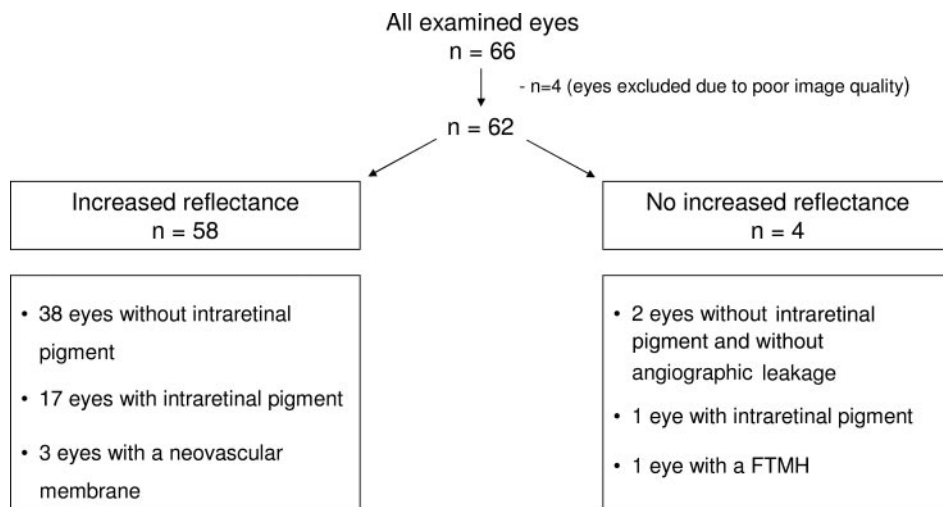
All examined eyes
n = 66

- n=4 (eyes excluded due to poor image quality)

n = 62

Increased reflectance
n = 58

No increased reflectance
n = 4

• 38 eyes without intraretinal pigment
• 17 eyes with intraretinal pigment
• 3 eyes with a neovascular membrane

• 2 eyes without intraretinal pigment and without angiographic leakage
• 1 eye with intraretinal pigment
• 1 eye with a FTMH